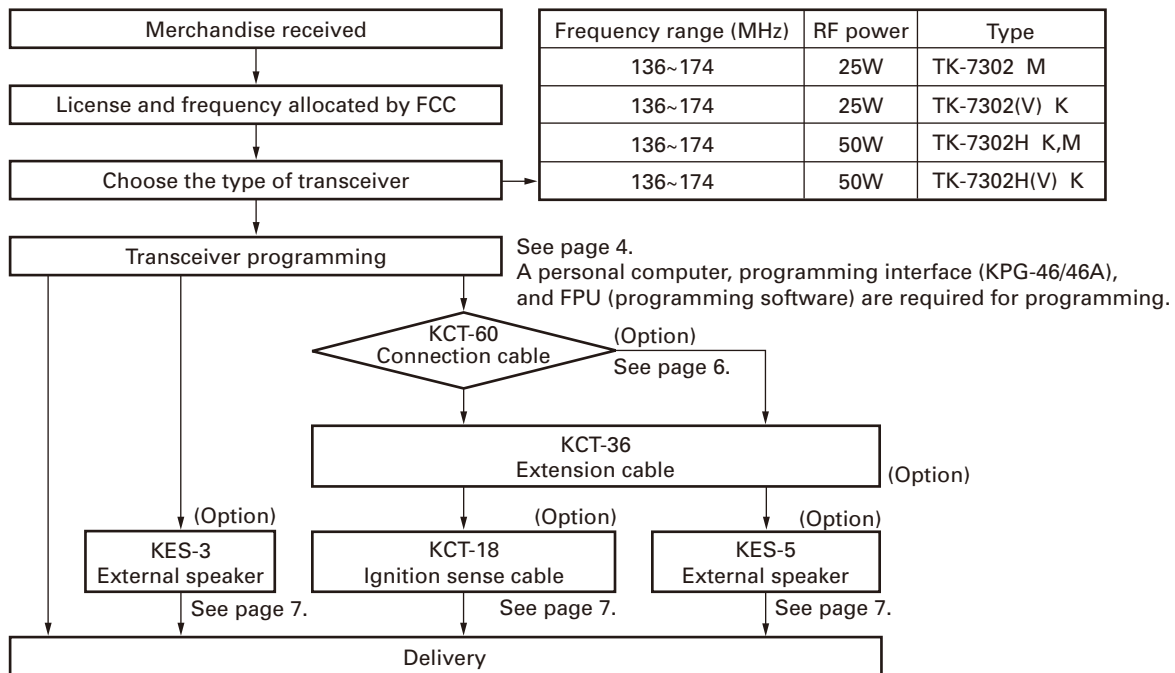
Merchandise received

License and frequency allocated by FCC

Choose the type of transceiver

| Frequency range (MHz) | RF power | Type |
|---|---|---|
| 136~174 | 25W | TK-7302 M |
| 136~174 | 25W | TK-7302(V) K |
| 136~174 | 50W | TK-7302H K,M |
| 136~174 | 50W | TK-7302H(V) K |

Transceiver programming

See page 4.
A personal computer, programming interface (KPG-46/46A), and FPU (programming software) are required for programming.

KCT-60
Connection cable

(Option)
See page 6.

KCT-36
Extension cable

(Option)

(Option)
KES-3
External speaker
See page 7.

(Option)
KCT-18
Ignition sense cable
See page 7.

(Option)
KES-5
External speaker
See page 7.

Delivery